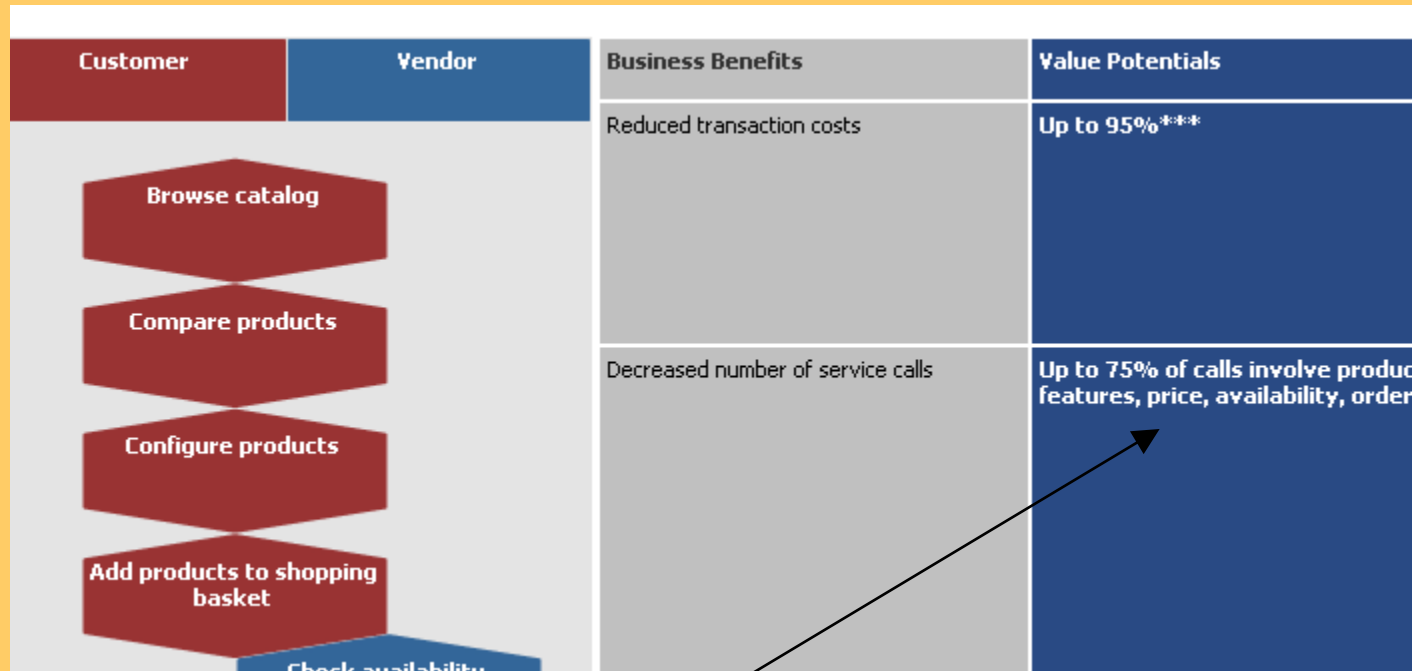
Customer

Vendor

Browse catalog

Compare products

Configure products

Add products to shopping basket

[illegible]

| Business Benefits | Value Potentials |
|---|---|
| Reduced transaction costs | Up to 95%*** |
| Decreased number of service calls | Up to 75% of calls involve produc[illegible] features, price, availability, order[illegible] |